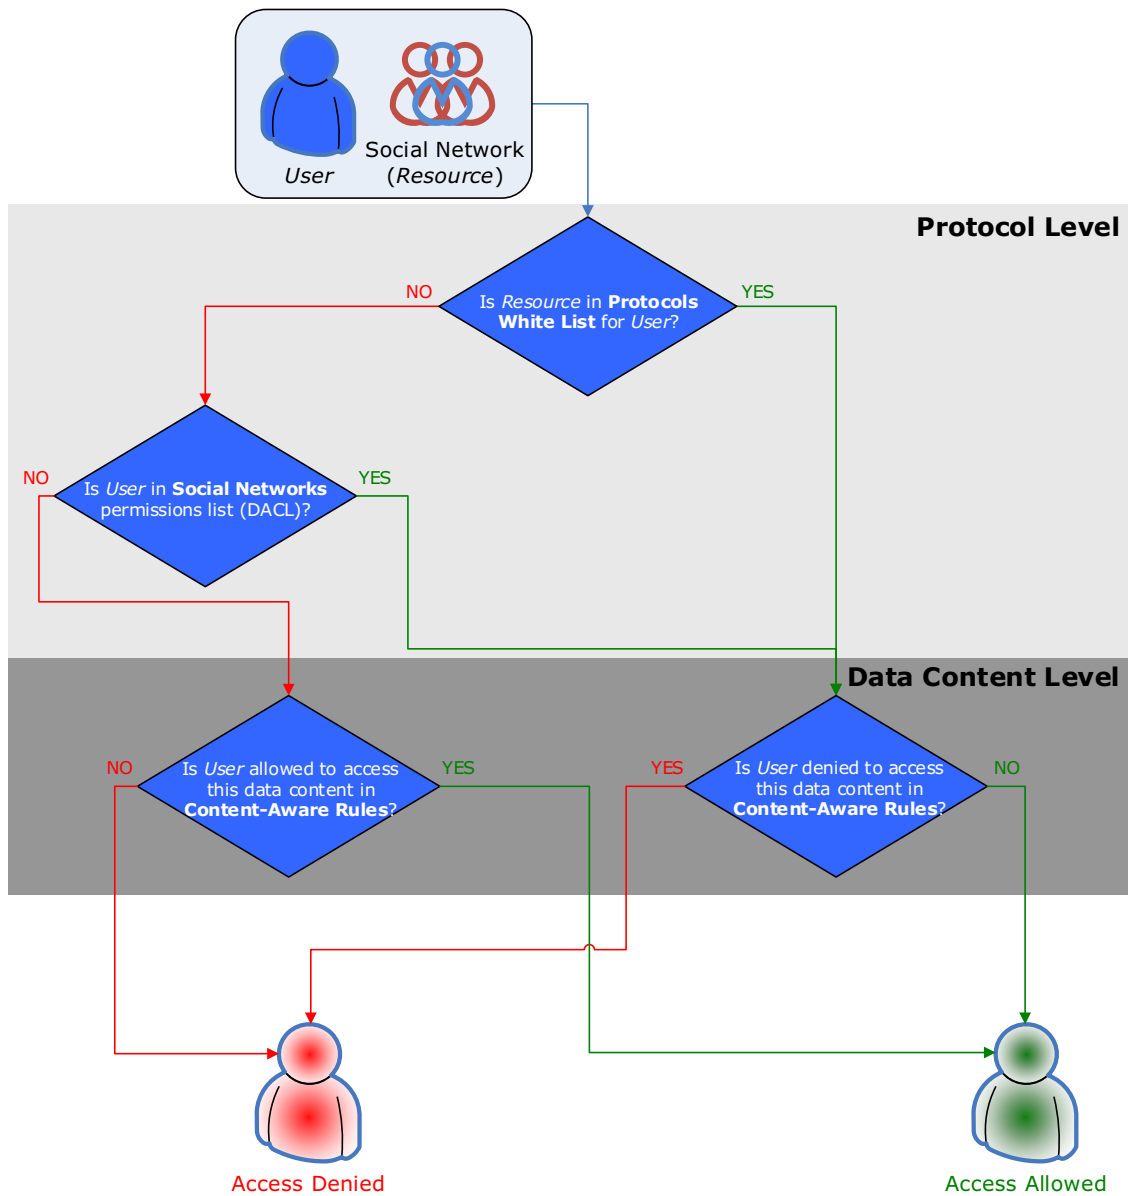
User

Social Network (Resource)

Protocol Level

NO

Is Resource in Protocols White List for User?

YES

NO

Is User in Social Networks permissions list (DACL)?

YES

Data Content Level

NO

Is User allowed to access this data content in Content-Aware Rules?

YES

YES

Is User denied to access this data content in Content-Aware Rules?

NO

Access Denied

Access Allowed